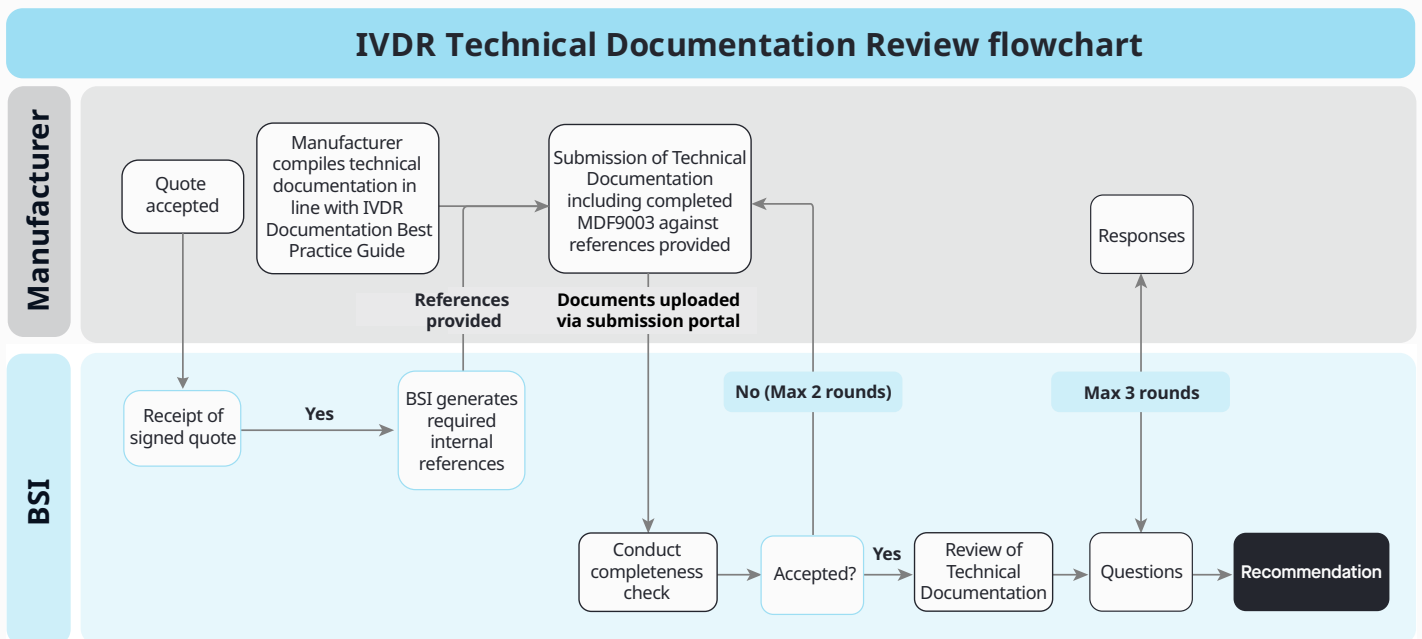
IVDR Technical Documentation Review flowchart

Manufacturer

Quote accepted

Manufacturer compiles technical documentation in line with IVDR Documentation Best Practice Guide

Submission of Technical Documentation including completed MDF9003 against references provided

Responses

References provided

Documents uploaded via submission portal

BSI

Receipt of signed quote

Yes

BSI generates required internal references

No (Max 2 rounds)

Max 3 rounds

Conduct completeness check

Accepted?

Yes

Review of Technical Documentation

Questions

Recommendation